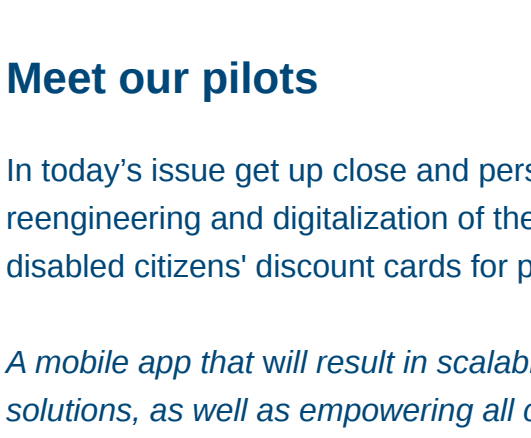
Meet our pilots

In today’s issue get up close and pers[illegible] reengineering and digitalization of the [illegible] disabled citizens' discount cards for p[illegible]

A mobile app that will result in scalab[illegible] solutions, as well as empowering all c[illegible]